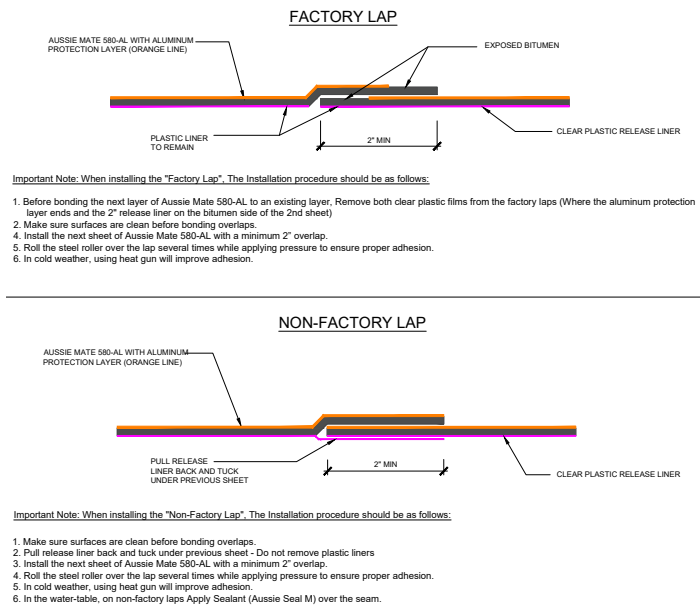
FACTORY LAP

AUSSIE MATE 580-AL WITH ALUMINUM PROTECTION LAYER (ORANGE LINE)

EXPOSED BITUMEN

PLASTIC LINER TO REMAIN

2" MIN

CLEAR PLASTIC RELEASE LINER

Important Note: When installing the "Factory Lap", The Installation procedure should be as follows:

1. Before bonding the next layer of Aussie Mate 580-AL to an existing layer, Remove both clear plastic films from the factory laps (Where the aluminum protection layer ends and the 2" release liner on the bitumen side of the 2nd sheet)
2. Make sure surfaces are clean before bonding overlaps.
4. Install the next sheet of Aussie Mate 580-AL with a minimum 2" overlap.
5. Roll the steel roller over the lap several times while applying pressure to ensure proper adhesion.
6. In cold weather, using heat gun will improve adhesion.

NON-FACTORY LAP

AUSSIE MATE 580-AL WITH ALUMINUM PROTECTION LAYER (ORANGE LINE)

PULL RELEASE LINER BACK AND TUCK UNDER PREVIOUS SHEET

2" MIN

CLEAR PLASTIC RELEASE LINER

Important Note: When installing the "Non-Factory Lap", The Installation procedure should be as follows:

1. Make sure surfaces are clean before bonding overlaps.
2. Pull release liner back and tuck under previous sheet - Do not remove plastic liners
3. Install the next sheet of Aussie Mate 580-AL with a minimum 2" overlap.
4. Roll the steel roller over the lap several times while applying pressure to ensure proper adhesion.
5. In cold weather, using heat gun will improve adhesion.
6. In the water-table, on non-factory laps Apply Sealant (Aussie Seal M) over the seam.